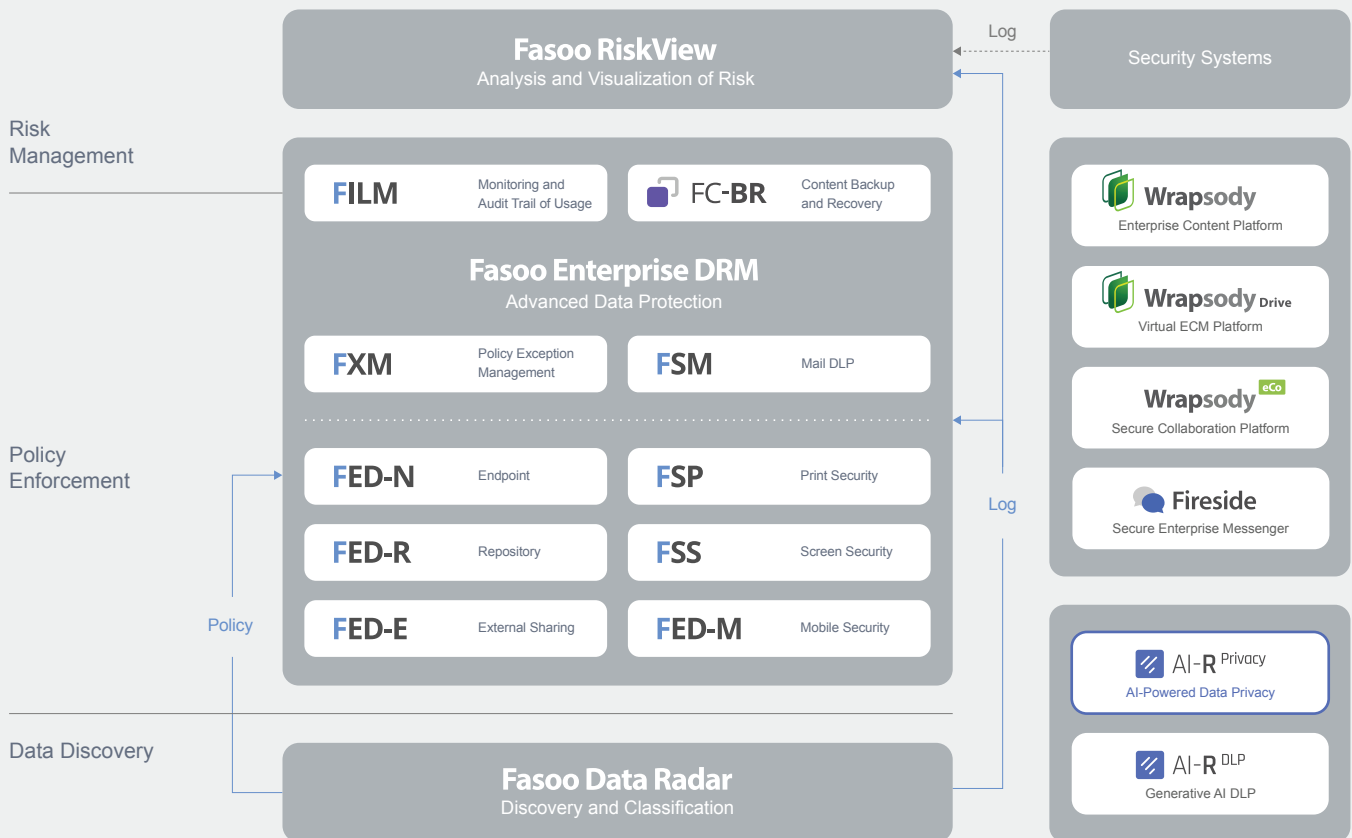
Fasoo RiskView
Analysis and Visualization of Risk

Log

Security Systems

Risk Management

FILM
Monitoring and Audit Trail of Usage

FC-BR
Content Backup and Recovery

Fasoo Enterprise DRM
Advanced Data Protection

FXM
Policy Exception Management

FSM
Mail DLP

Policy Enforcement

FED-N
Endpoint

FSP
Print Security

FED-R
Repository

FSS
Screen Security

FED-E
External Sharing

FED-M
Mobile Security

Policy

Log

Wrapsody
Enterprise Content Platform

Wrapsody Drive
Virtual ECM Platform

Wrapsody eCo
Secure Collaboration Platform

Fireside
Secure Enterprise Messenger

AI-R Privacy
AI-Powered Data Privacy

AI-R DLP
Generative AI DLP

Data Discovery

Fasoo Data Radar
Discovery and Classification